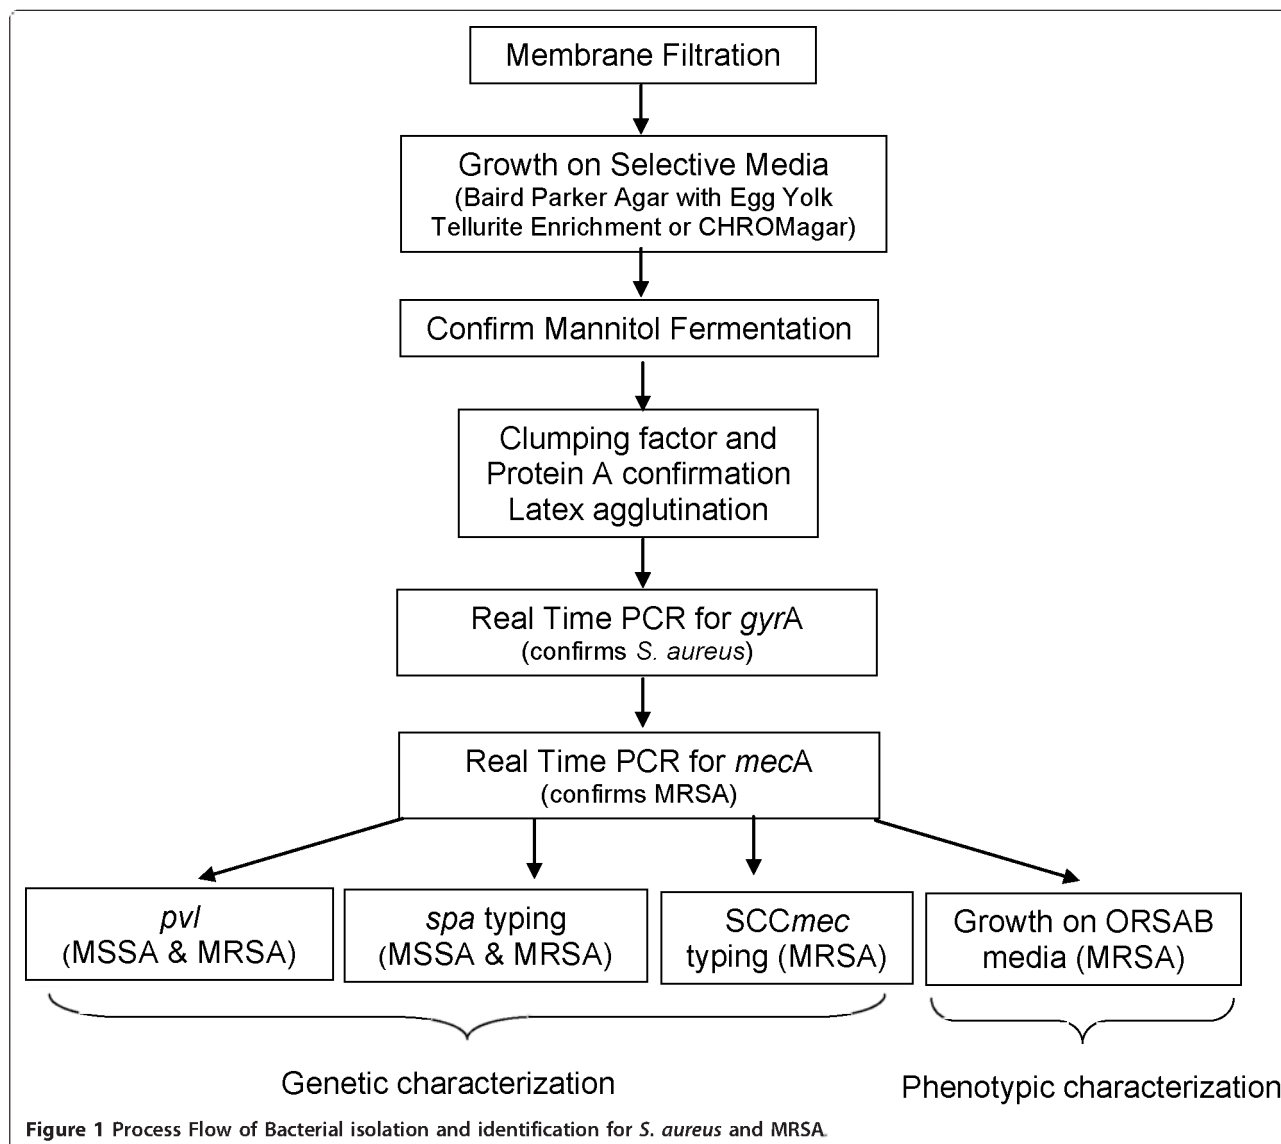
Membrane Filtration

Growth on Selective Media
(Baird Parker Agar with Egg Yolk Tellurite Enrichment or CHROMagar)

Confirm Mannitol Fermentation

Clumping factor and Protein A confirmation Latex agglutination

Real Time PCR for gyrA
(confirms S. aureus)

Real Time PCR for mecA
(confirms MRSA)

pvl
(MSSA & MRSA)

spa typing
(MSSA & MRSA)

SCCmec typing (MRSA)

Growth on ORSAB media (MRSA)

Genetic characterization

Phenotypic characterization

Figure 1 Process Flow of Bacterial isolation and identification for S. aureus and MRSA.